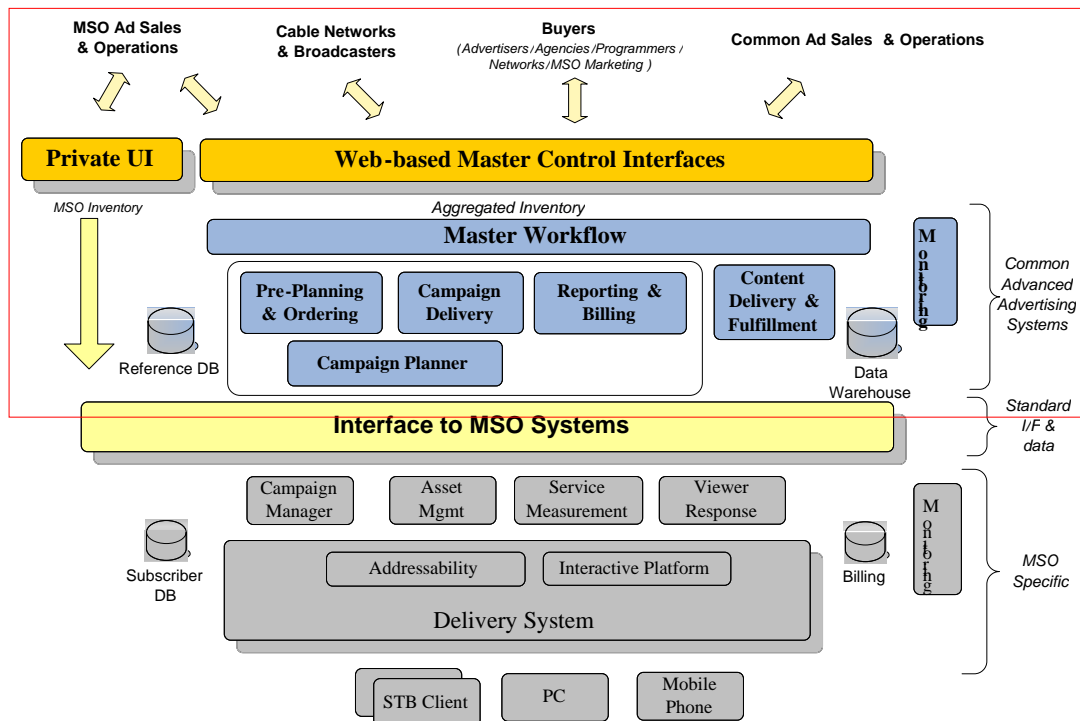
MSO Ad Sales & Operations

Cable Networks & Broadcasters

Buyers
(Advertisers/Agencies/Programmers/ Networks/MSO Marketing )

Common Ad Sales & Operations

Private UI

Web-based Master Control Interfaces

MSO Inventory

Aggregated Inventory

Master Workflow

Monitoring

Common Advanced Advertising Systems

Pre-Planning & Ordering

Campaign Delivery

Reporting & Billing

Content Delivery & Fulfillment

Reference DB

Campaign Planner

Data Warehouse

Interface to MSO Systems

Standard I/F & data

Campaign Manager

Asset Mgmt

Service Measurement

Viewer Response

Monitoring

Subscriber DB

Addressability

Interactive Platform

Billing

MSO Specific

Delivery System

STB Client

PC

Mobile Phone